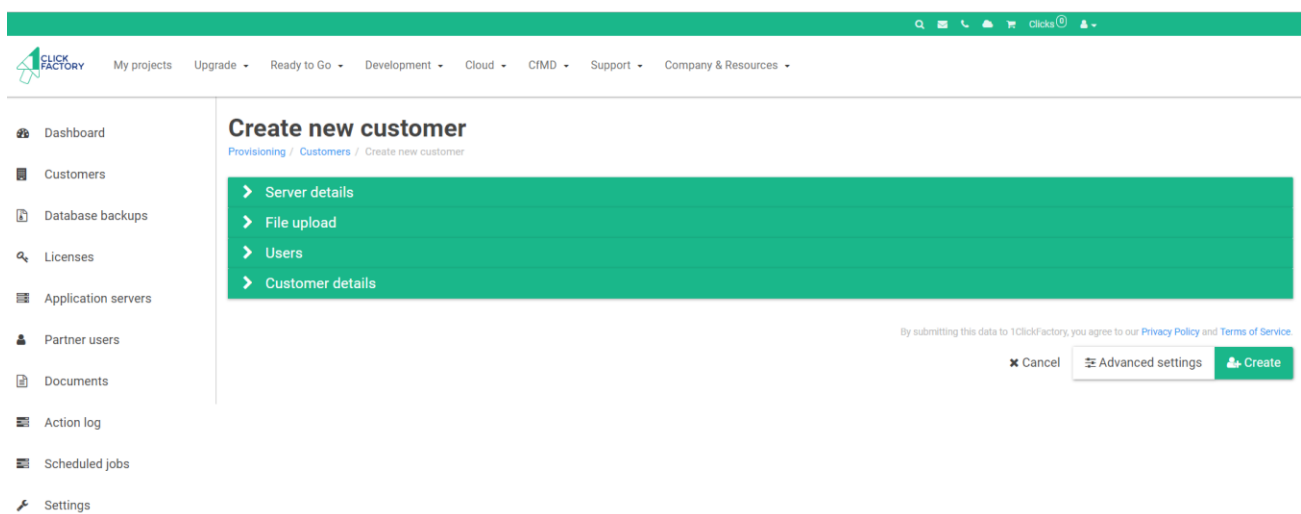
Clicks 0

1 CLICK FACTORY My projects Upgrade Ready to Go Development Cloud CfMD Support Company & Resources

Dashboard
Customers
Database backups
Licenses
Application servers
Partner users
Documents
Action log
Scheduled jobs
Settings

Create new customer
Provisioning / Customers / Create new customer

Server details
File upload
Users
Customer details

By submitting this data to 1ClickFactory, you agree to our Privacy Policy and Terms of Service.

Cancel Advanced settings Create